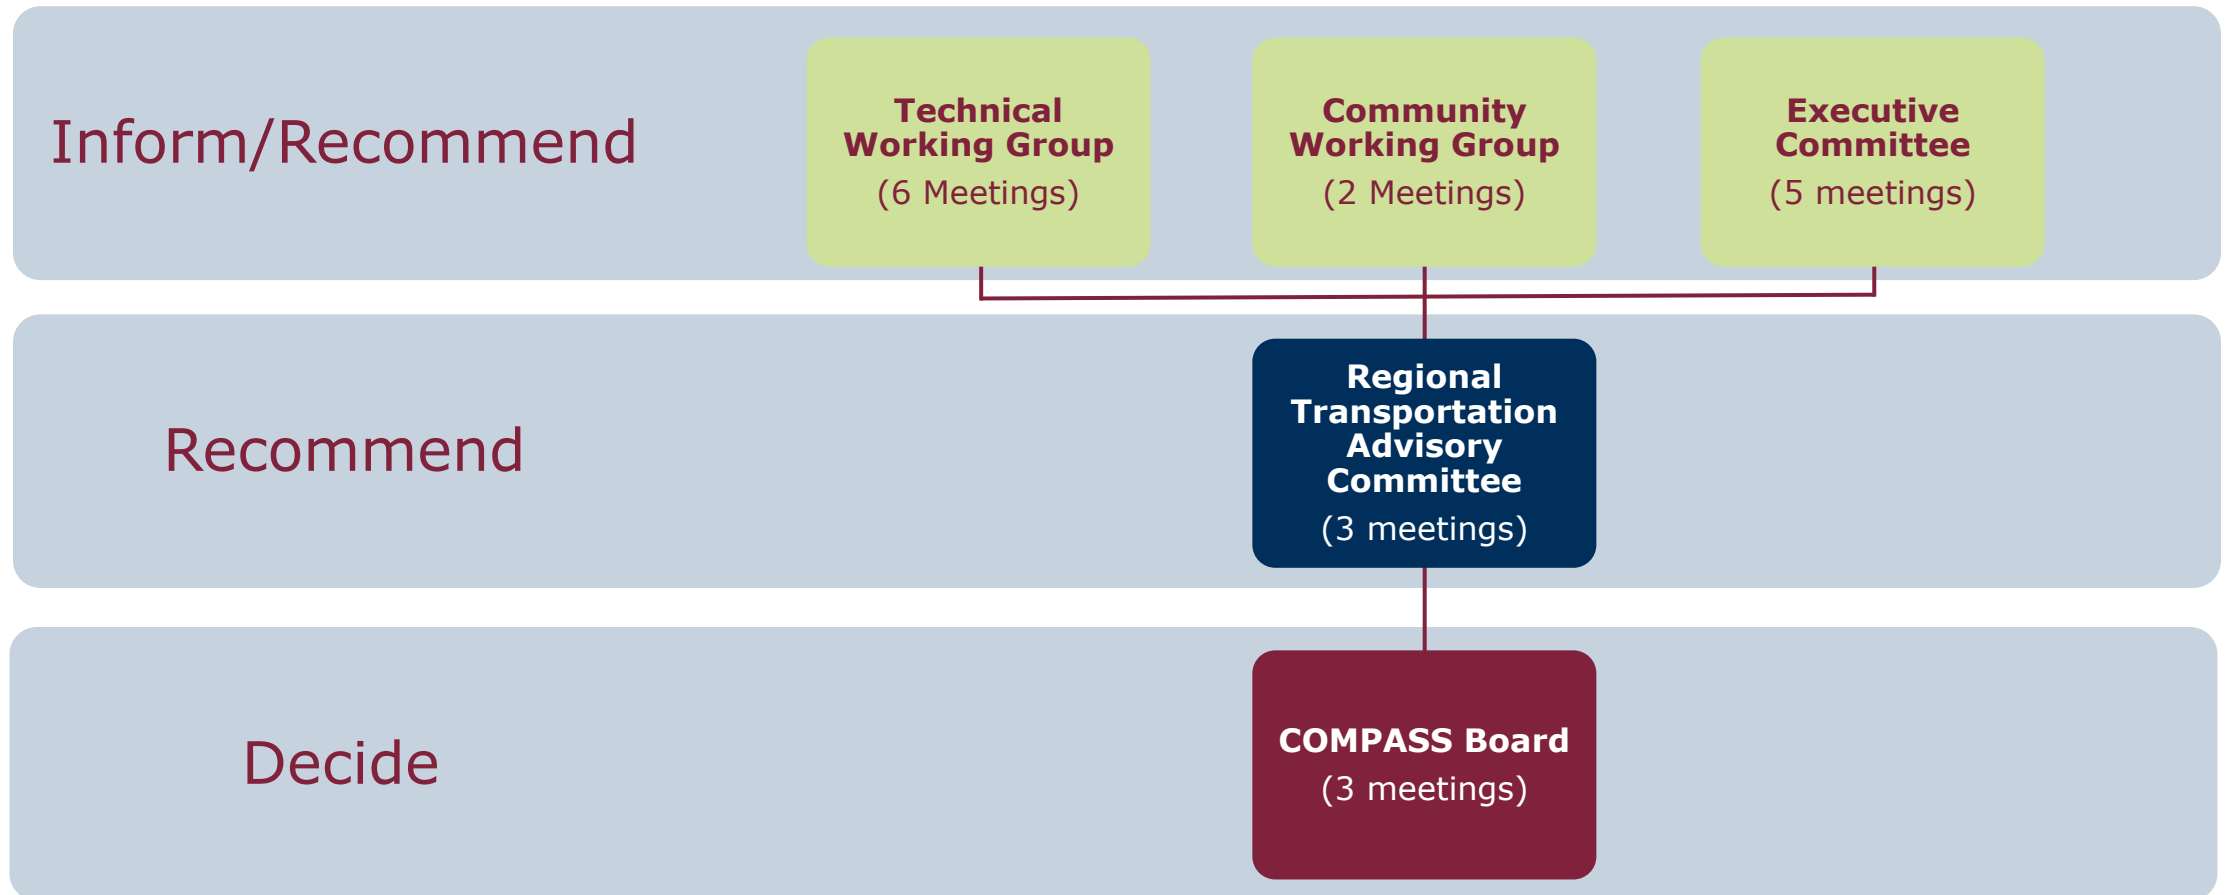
Inform/Recommend

Technical Working Group
(6 Meetings)

Community Working Group
(2 Meetings)

Executive Committee
(5 meetings)

Recommend

Regional Transportation Advisory Committee
(3 meetings)

Decide

COMPASS Board
(3 meetings)